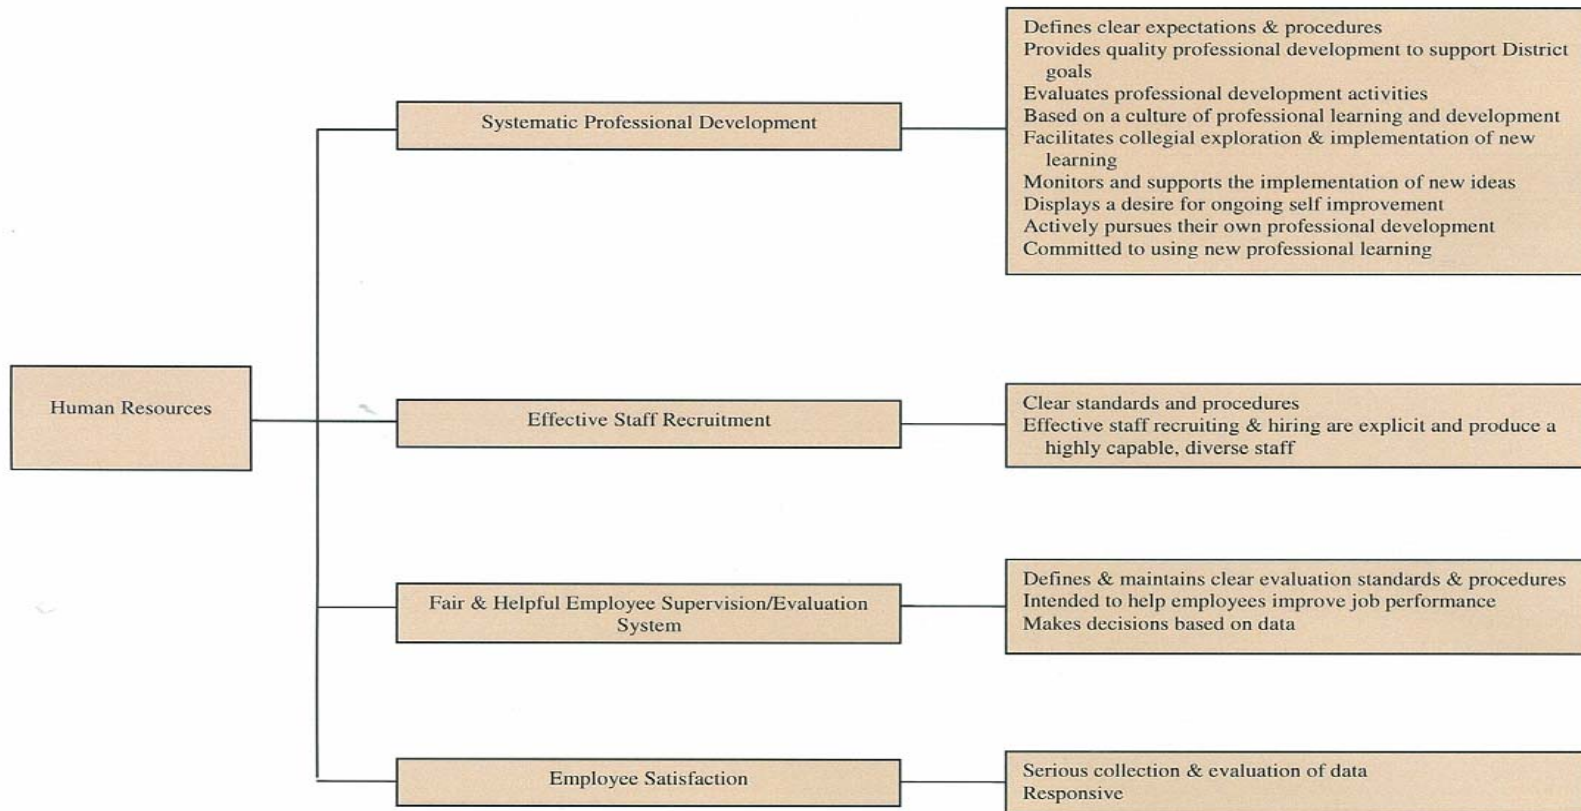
Human Resources

Systematic Professional Development

Defines clear expectations & procedures
Provides quality professional development to support District goals
Evaluates professional development activities
Based on a culture of professional learning and development
Facilitates collegial exploration & implementation of new learning
Monitors and supports the implementation of new ideas
Displays a desire for ongoing self improvement
Actively pursues their own professional development
Committed to using new professional learning

Effective Staff Recruitment

Clear standards and procedures
Effective staff recruiting & hiring are explicit and produce a highly capable, diverse staff

Fair & Helpful Employee Supervision/Evaluation System

Defines & maintains clear evaluation standards & procedures
Intended to help employees improve job performance
Makes decisions based on data

Employee Satisfaction

Serious collection & evaluation of data
Responsive